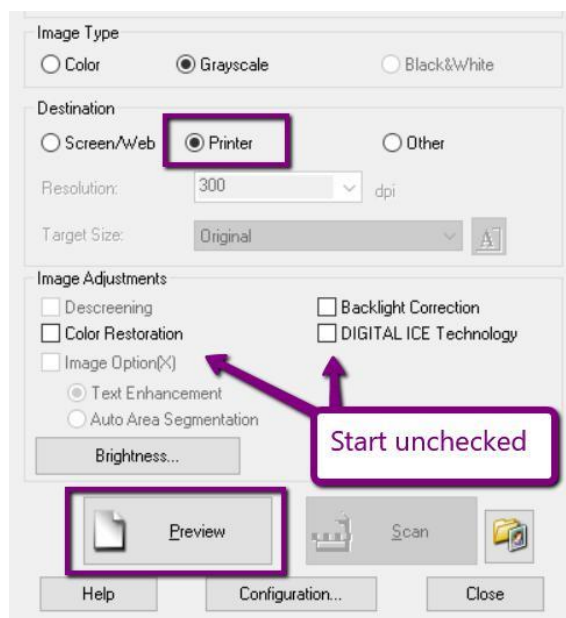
Image Type
Color
Grayscale
Black&White

Destination
Screen/Web
Printer
Other

Resolution: 300 dpi

Target Size: Original

Image Adjustments
Descreening
Backlight Correction
Color Restoration
DIGITAL ICE Technology
Image Option(X)
Text Enhancement
Auto Area Segmentation

Start unchecked

Brightness...

Preview
Scan

Help
Configuration...
Close